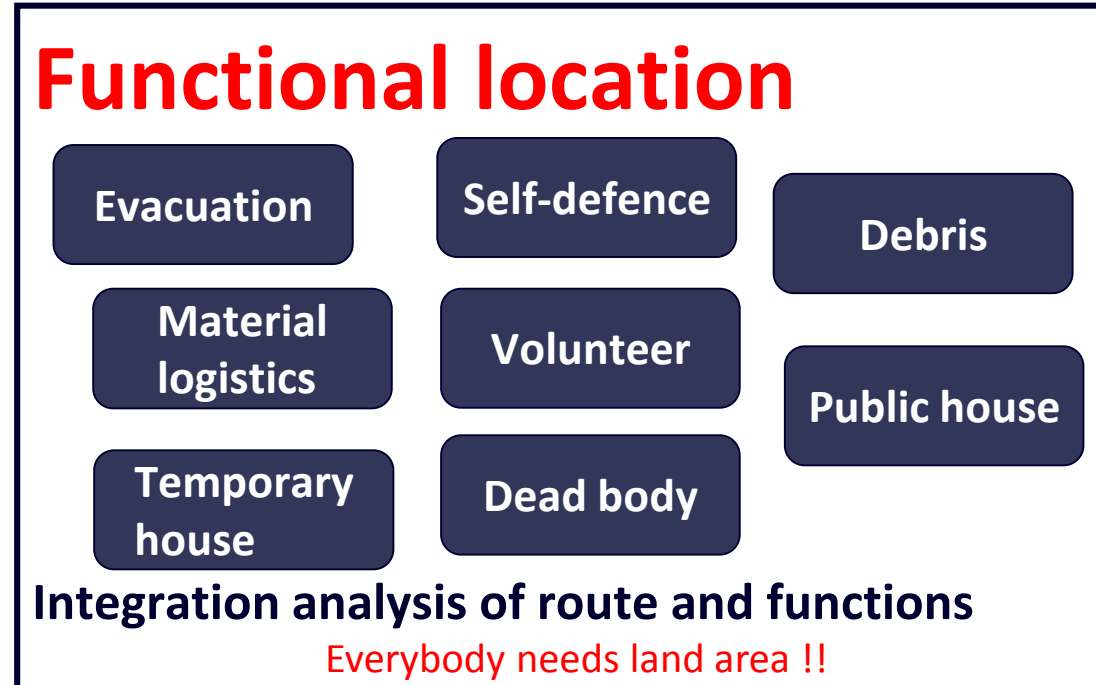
Functional location

Evacuation

Self-defence

Debris

Material logistics

Volunteer

Public house

Temporary house

Dead body

Integration analysis of route and functions

Everybody needs land area !!